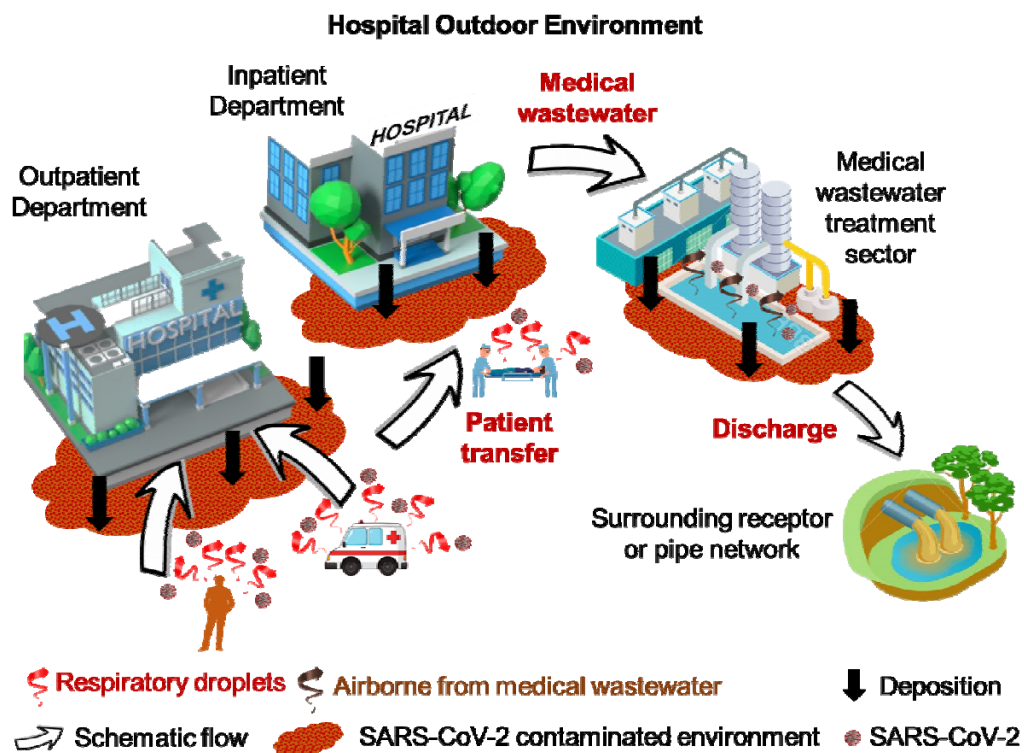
Hospital Outdoor Environment

Inpatient Department

HOSPITAL

Medical wastewater

Medical wastewater treatment sector

Outpatient Department

HOSPITAL

Patient transfer

Discharge

Surrounding receptor or pipe network

Respiratory droplets

Airborne from medical wastewater

Deposition

Schematic flow

SARS-CoV-2 contaminated environment

SARS-CoV-2